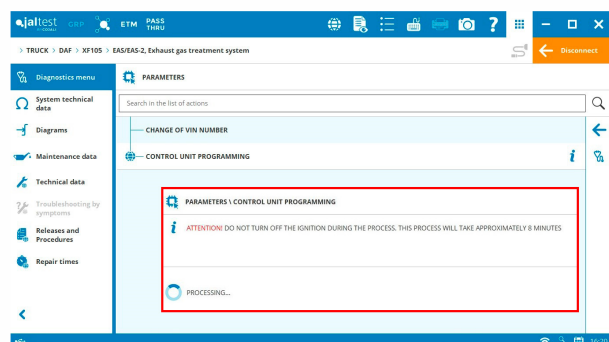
jaltest GRP ETM PASS THRU

> TRUCK > DAF > XF105 > EAS/EAS-2, Exhaust gas treatment system

Disconnect

Diagnostics menu

System technical data

Diagrams

Maintenance data

Technical data

Troubleshooting by symptoms

Releases and Procedures

Repair times

PARAMETERS

Search in the list of actions

CHANGE OF VIN NUMBER

CONTROL UNIT PROGRAMMING

PARAMETERS \ CONTROL UNIT PROGRAMMING

ATTENTION! DO NOT TURN OFF THE IGNITION DURING THE PROCESS. THIS PROCESS WILL TAKE APPROXIMATELY 8 MINUTES

PROCESSING...